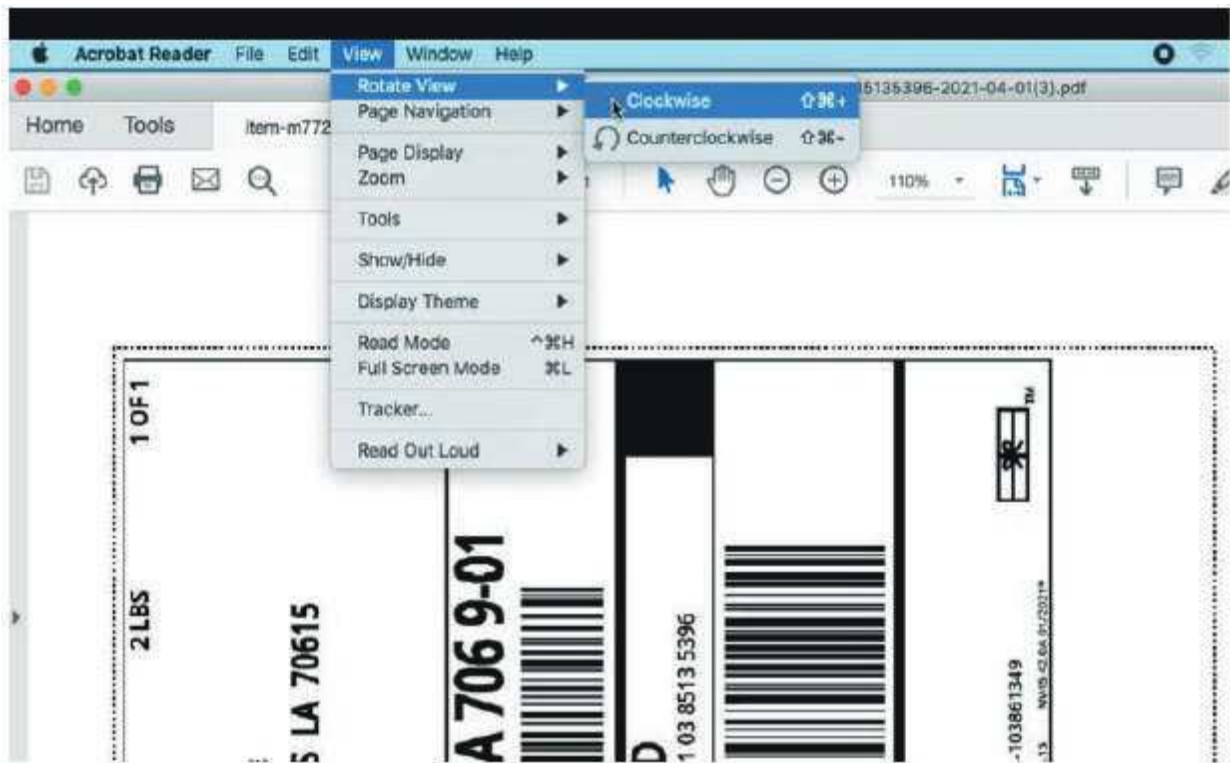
Acrobat Reader File Edit View Window Help

5135396-2021-04-01(3).pdf

Home Tools item-m772

Rotate View
Page Navigation
Page Display
Zoom
Tools
Show/Hide
Display Theme
Read Mode ^⌘H
Full Screen Mode ⌘L
Tracker...
Read Out Loud

Clockwise ⇧⌘+
Counterclockwise ⇧⌘-

110%

1 OF 1

2 LBS

S LA 70615

A 706 9-01

D

1 03 8513 5396

-103861349

NV1S 42.0A 01/2021®

TM